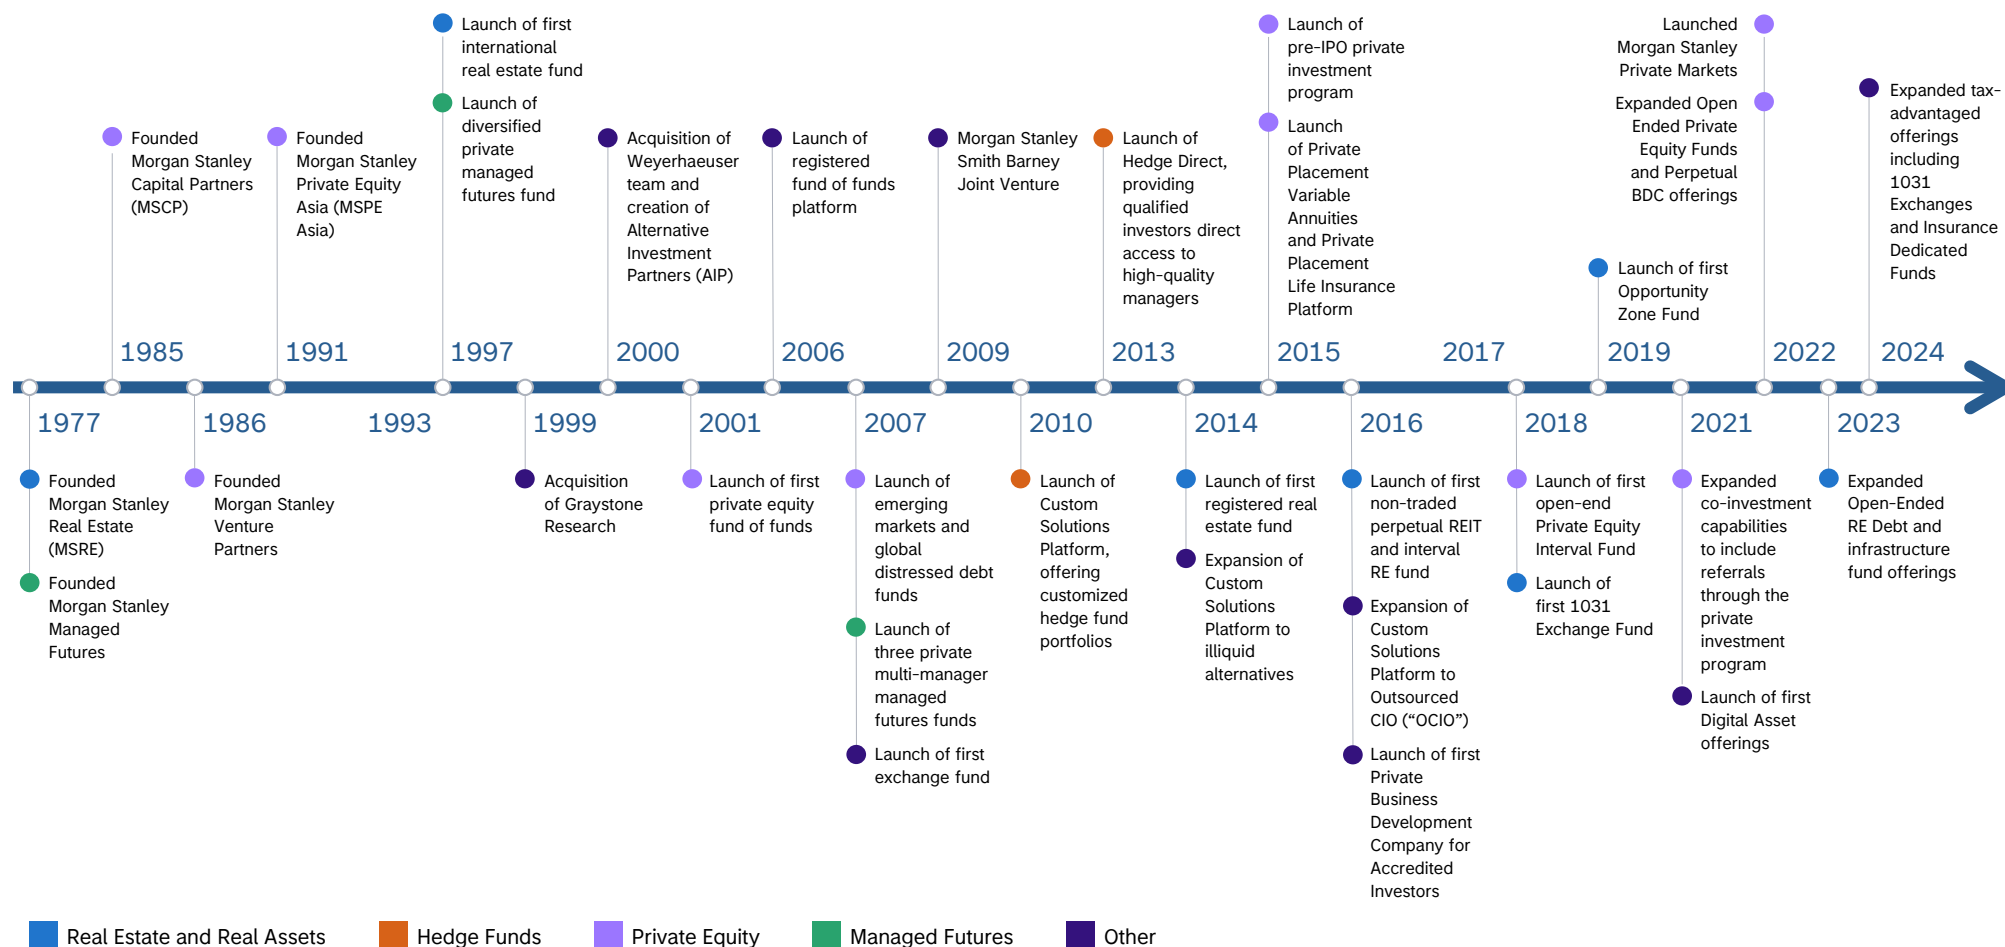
Launch of first international real estate fund

Launch of diversified private managed futures fund

Founded Morgan Stanley Capital Partners (MSCP)

Founded Morgan Stanley Private Equity Asia (MSPE Asia)

Acquisition of Weyerhaeuser team and creation of Alternative Investment Partners (AIP)

Launch of registered fund of funds platform

Morgan Stanley Smith Barney Joint Venture

Launch of Hedge Direct, providing qualified investors direct access to high-quality managers

Launch of pre-IPO private investment program

Launch of Private Placement Variable Annuities and Private Placement Life Insurance Platform

Launch of first Opportunity Zone Fund

Launched Morgan Stanley Private Markets

Expanded Open Ended Private Equity Funds and Perpetual BDC offerings

Expanded tax-advantaged offerings including 1031 Exchanges and Insurance Dedicated Funds

1985 1991 1997 2000 2006 2009 2013 2015 2017 2019 2022 2024

1977 1986 1993 1999 2001 2007 2010 2014 2016 2018 2021 2023

Founded Morgan Stanley Real Estate (MSRE)

Founded Morgan Stanley Managed Futures

Founded Morgan Stanley Venture Partners

Acquisition of Graystone Research

Launch of first private equity fund of funds

Launch of emerging markets and global distressed debt funds

Launch of three private multi-manager managed futures funds

Launch of first exchange fund

Launch of Custom Solutions Platform, offering customized hedge fund portfolios

Launch of first registered real estate fund

Expansion of Custom Solutions Platform to illiquid alternatives

Launch of first non-traded perpetual REIT and interval RE fund

Expansion of Custom Solutions Platform to Outsourced CIO (“OCIO”)

Launch of first Private Business Development Company for Accredited Investors

Launch of first open-end Private Equity Interval Fund

Launch of first 1031 Exchange Fund

Expanded co-investment capabilities to include referrals through the private investment program

Launch of first Digital Asset offerings

Expanded Open-Ended RE Debt and infrastructure fund offerings

Real Estate and Real Assets Hedge Funds Private Equity Managed Futures Other